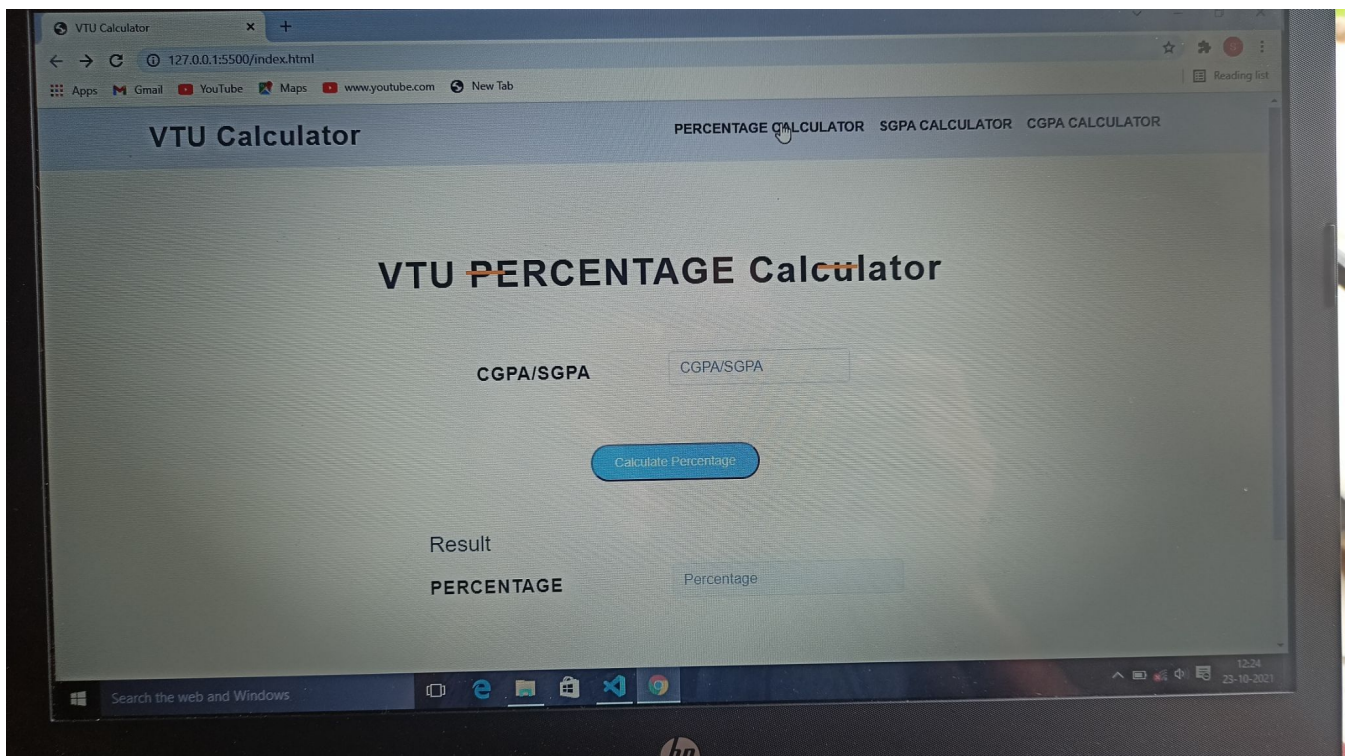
VTU Calculator
127.0.0.1:5500/index.html
Apps Gmail YouTube Maps www.youtube.com New Tab
Reading list

VTU Calculator
PERCENTAGE CALCULATOR SGPA CALCULATOR CGPA CALCULATOR

VTU PERCENTAGE Calculator

CGPA/SGPA
CGPA/SGPA

Calculate Percentage

Result
PERCENTAGE
Percentage

Search the web and Windows
12:24
23-10-2021
hp